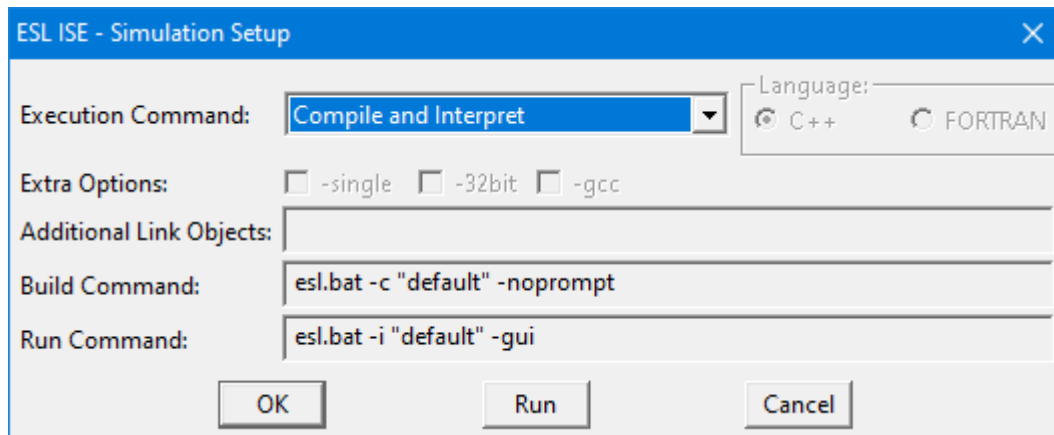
ESL ISE - Simulation Setup

Execution Command: Compile and Interpret

Language:
C++
FORTRAN

Extra Options: -single -32bit -gcc

Additional Link Objects:

Build Command: esl.bat -c "default" -noprompt

Run Command: esl.bat -i "default" -gui

OK Run Cancel